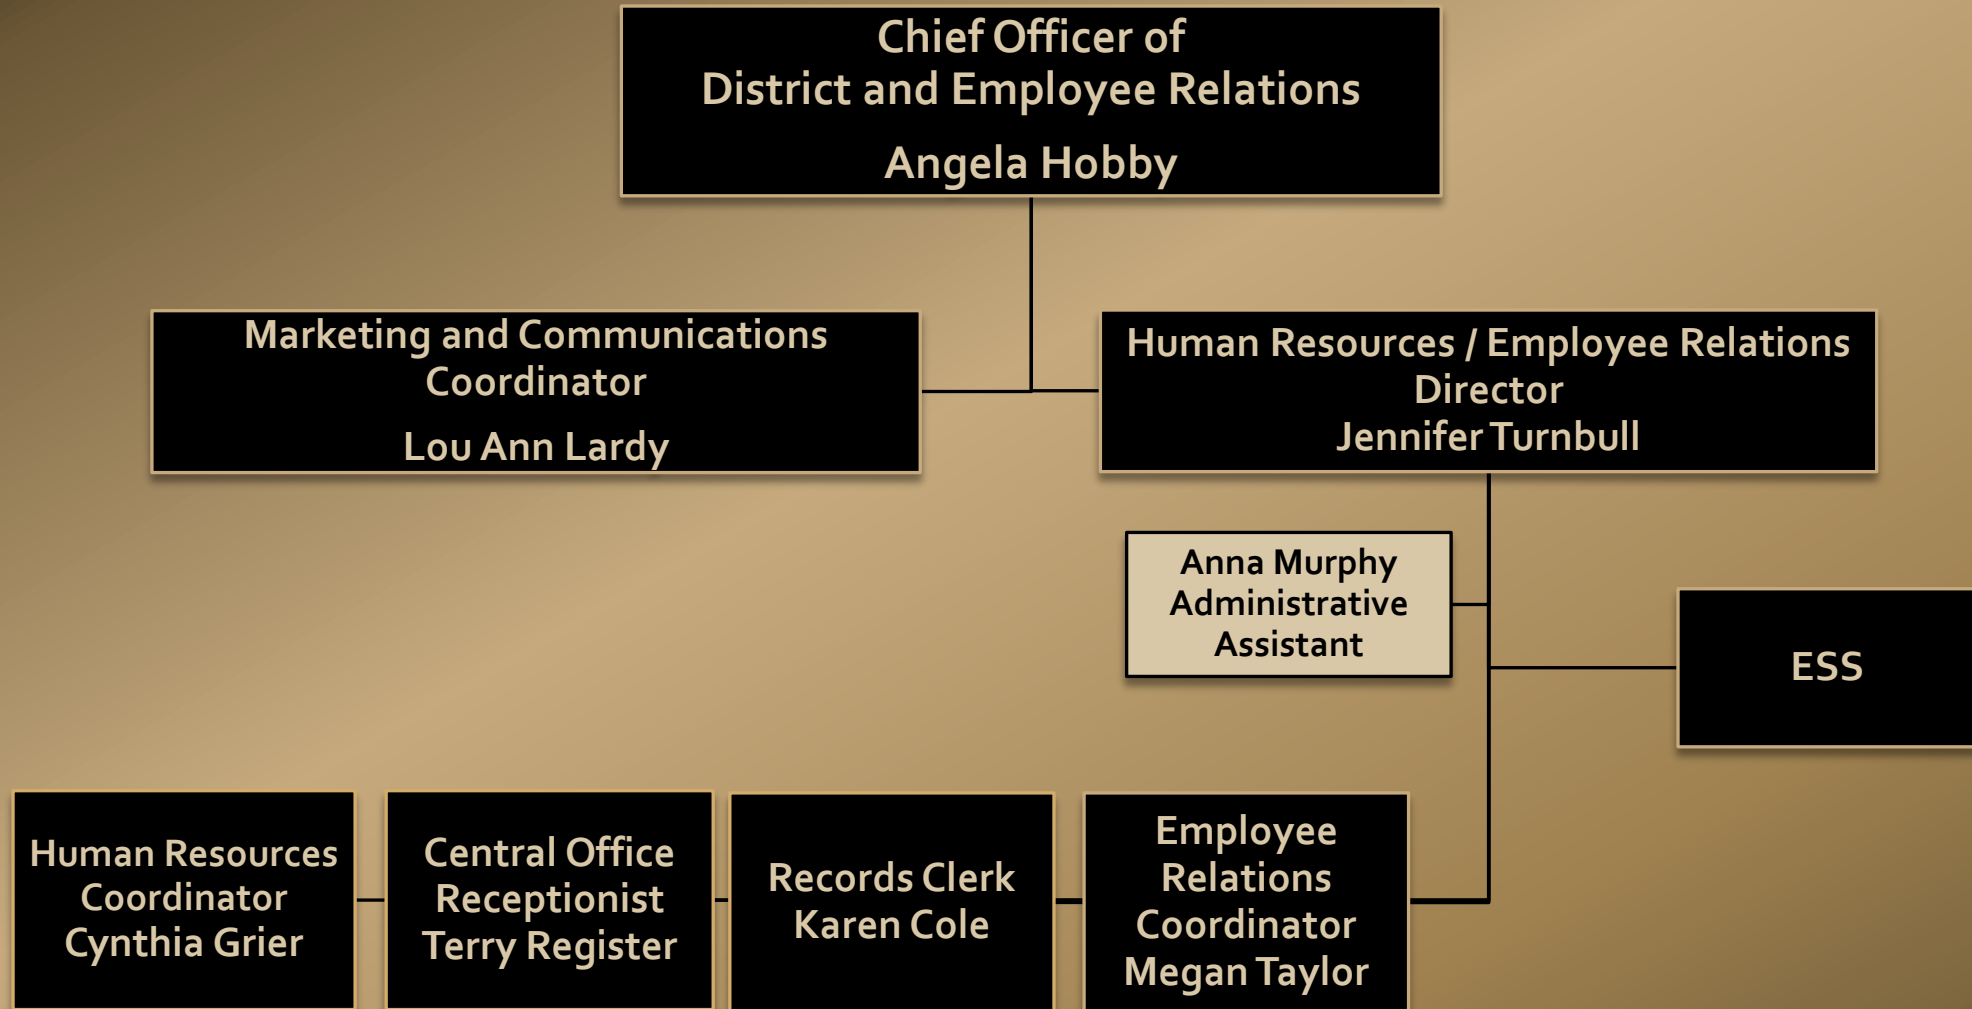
Chief Officer of
District and Employee Relations

Angela Hobby

Marketing and Communications Coordinator

Lou Ann Lardy

Human Resources / Employee Relations Director
Jennifer Turnbull

Anna Murphy
Administrative Assistant

ESS

Human Resources Coordinator
Cynthia Grier

Central Office Receptionist
Terry Register

Records Clerk
Karen Cole

Employee Relations Coordinator
Megan Taylor